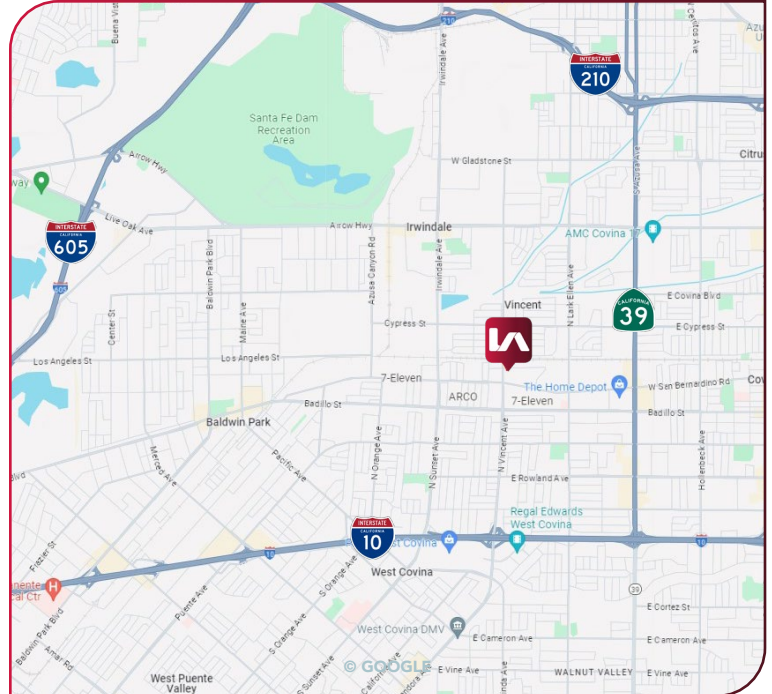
Buena Vista
210
INTERSTATE
CALIFORNIA
210
Azu
Santa Fe Dam Recreation Area
Arrow Hwy
W Gladstone St
Citru
way
Live Oak Ave
INTERSTATE
CALIFORNIA
605
605
Arrow Hwy
Irwindale
AMC Covina 17
Baldwin Park Blvd
Maine Ave
Azusa Canyon Rd
Irwindale Ave
Vincent
N Lark Ellen Ave
E Covina Blvd
CALIFORNIA
39
Center St
Cypress St
E Cypress St
Los Angeles St
Los Angeles St
7-Eleven
The Home Depot
W San Bernardino Rd
Cov
ARCO
7-Eleven
Badillo St
Badillo St
Baldwin Park
N Orange Ave
N Sunset Ave
N Vincent Ave
Hollenbeck Ave
Merced Ave
Pacific Ave
E Rowland Ave
Regal Edwards West Covina
INTERSTATE
10
West Covina
10
10
Frazier St
nente
al Ctr
Puente Ave
S Orange Ave
39
E Cortez St
Baldwin Park Blvd
West Covina DMV
E Cameron Ave
E Cameron Ave
Amar Rd
© GOOGLE
E Vine Ave
WALNUT VALLEY
E Vine Ave
West Puente Valley